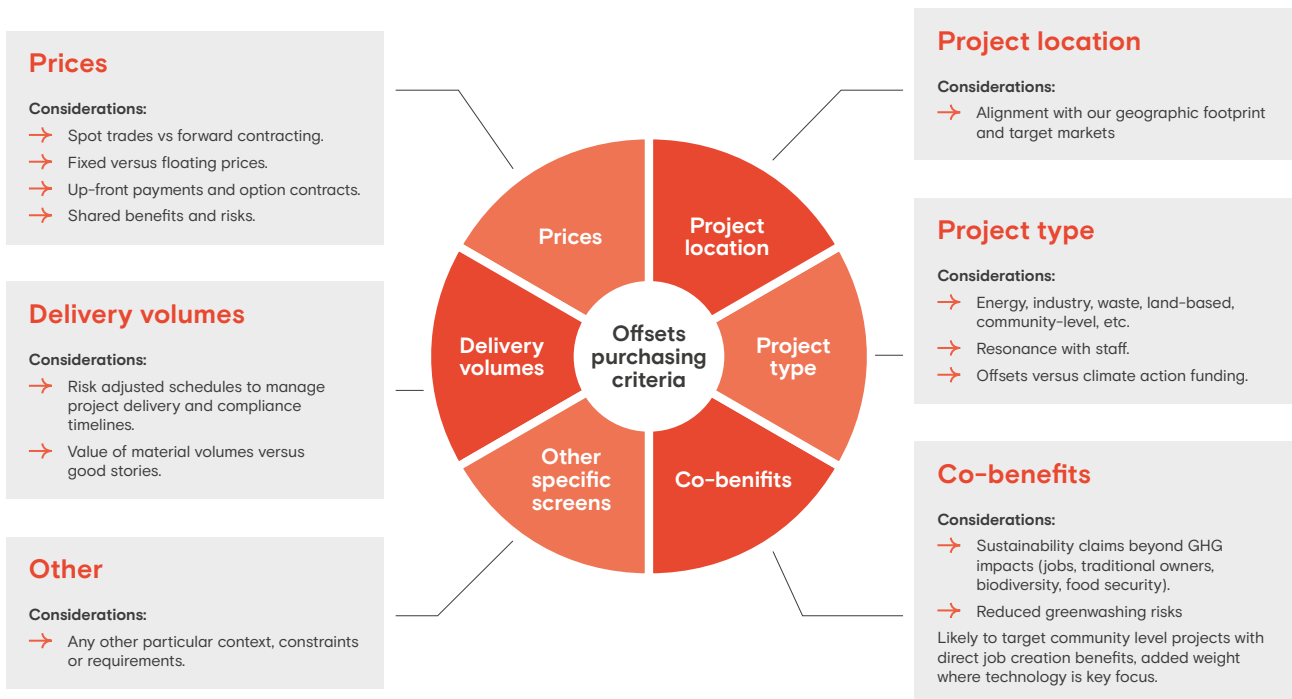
**Prices**

**Considerations:**

→ Spot trades vs forward contracting.

→ Fixed versus floating prices.

→ Up-front payments and option contracts.

→ Shared benefits and risks.

**Delivery volumes**

**Considerations:**

→ Risk adjusted schedules to manage project delivery and compliance timelines.

→ Value of material volumes versus good stories.

**Other**

**Considerations:**

→ Any other particular context, constraints or requirements.

Prices

Project location

Project type

Co-benefits

Other specific screens

Delivery volumes

Offsets purchasing criteria

**Project location**

**Considerations:**

→ Alignment with our geographic footprint and target markets

**Project type**

**Considerations:**

→ Energy, industry, waste, land-based, community-level, etc.

→ Resonance with staff.

→ Offsets versus climate action funding.

**Co-benefits**

**Considerations:**

→ Sustainability claims beyond GHG impacts (jobs, traditional owners, biodiversity, food security).

→ Reduced greenwashing risks

Likely to target community level projects with direct job creation benefits, added weight where technology is key focus.